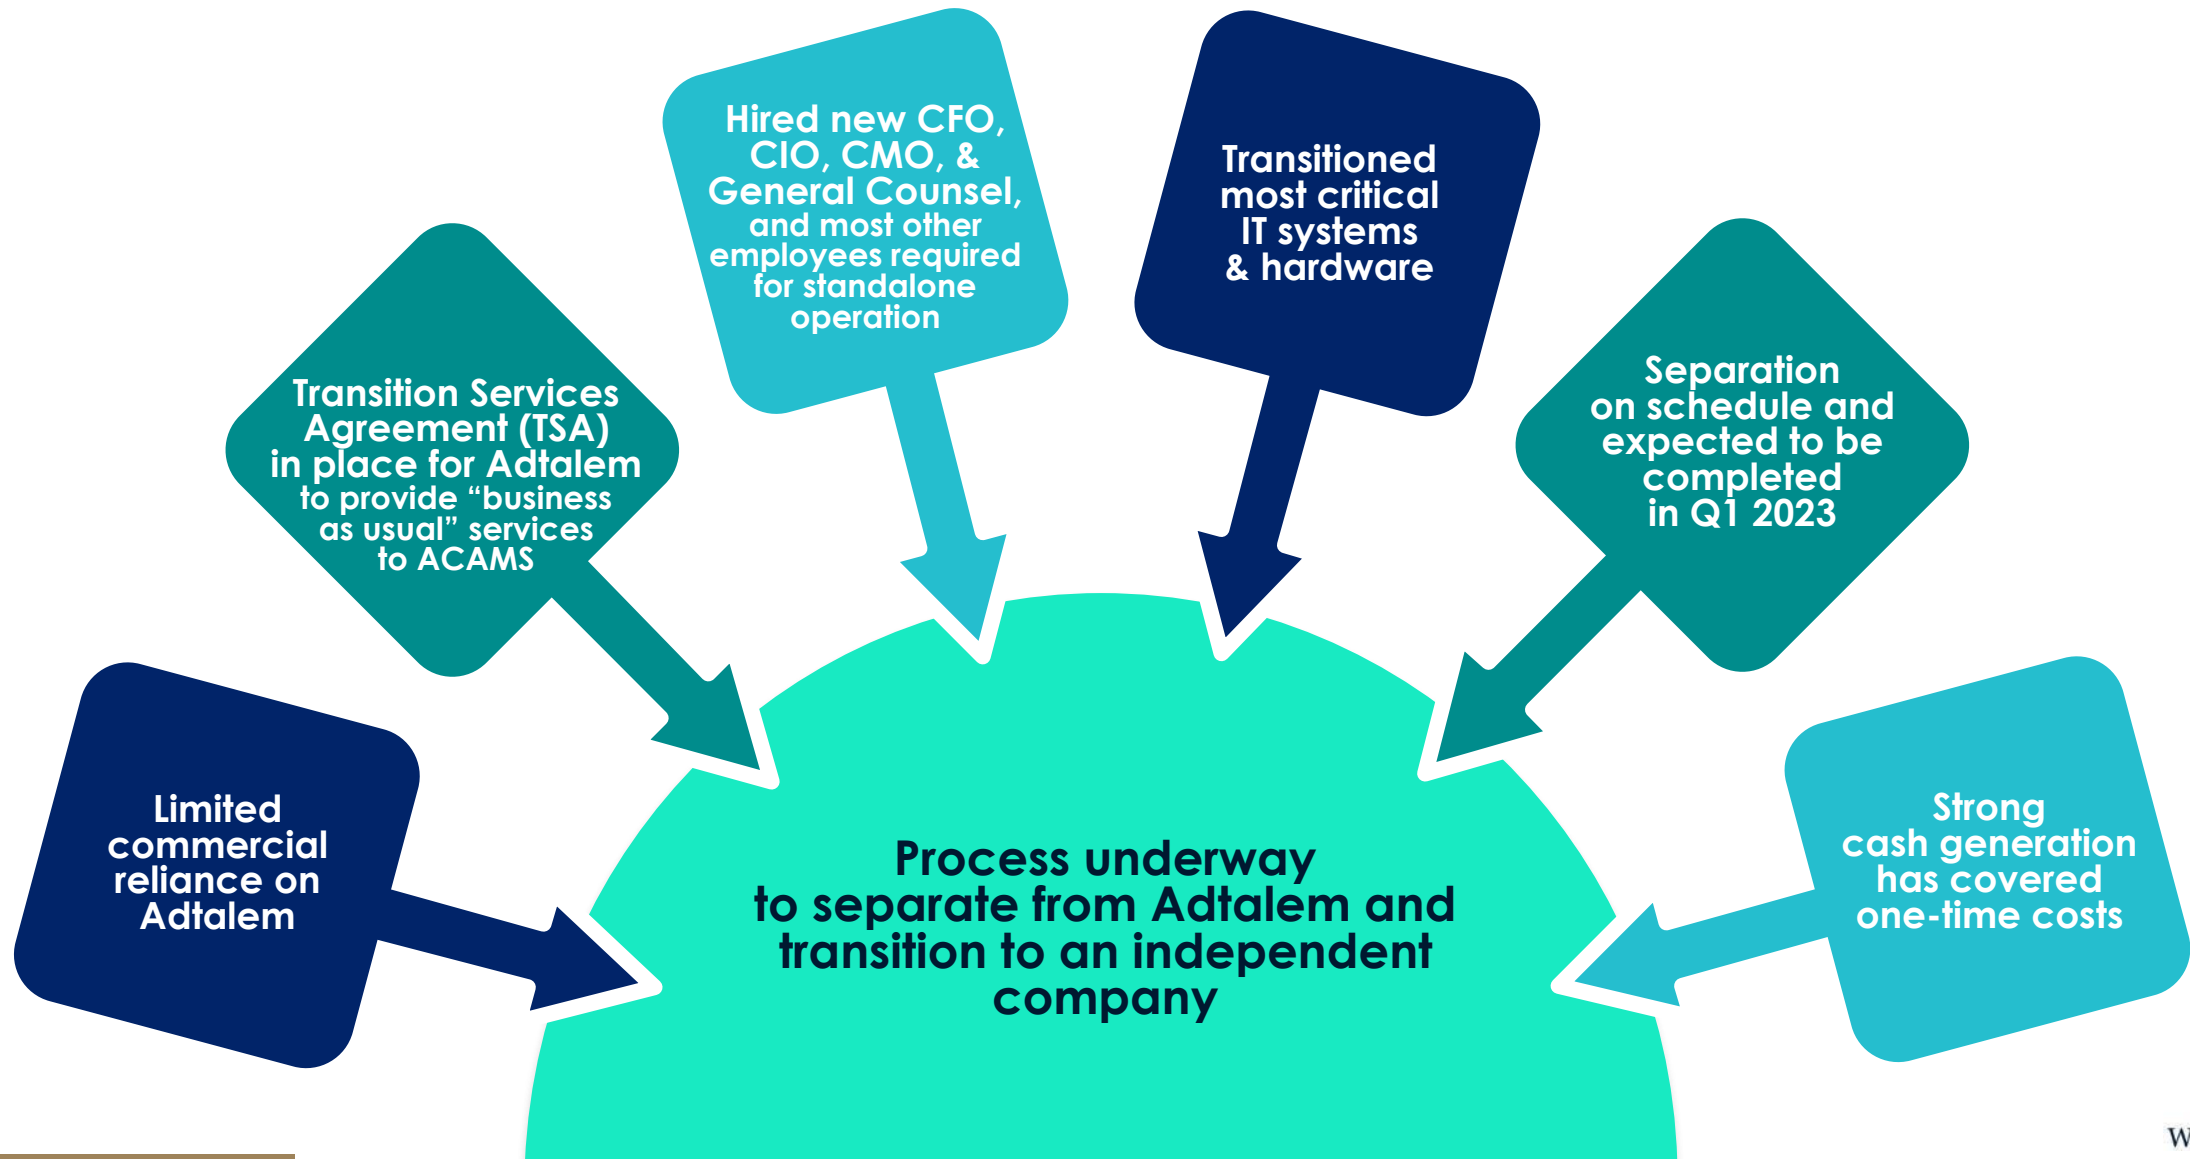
Hired new CFO, CIO, CMO, & General Counsel, and most other employees required for standalone operation

Transitioned most critical IT systems & hardware

Transition Services Agreement (TSA) in place for Adtalem to provide "business as usual" services to ACAMS

Separation on schedule and expected to be completed in Q1 2023

Limited commercial reliance on Adtalem

Process underway to separate from Adtalem and transition to an independent company

Strong cash generation has covered one-time costs

W